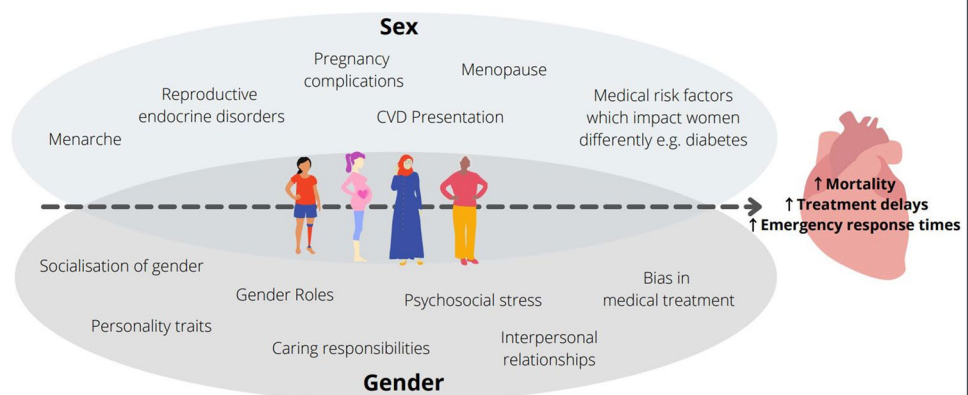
Sex

Pregnancy complications

Menopause

Reproductive endocrine disorders

CVD Presentation

Medical risk factors which impact women differently e.g. diabetes

Menarche

↑ Mortality
↑ Treatment delays
↑ Emergency response times

Socialisation of gender

Bias in medical treatment

Gender Roles

Psychosocial stress

Personality traits

Interpersonal relationships

Caring responsibilities

Gender